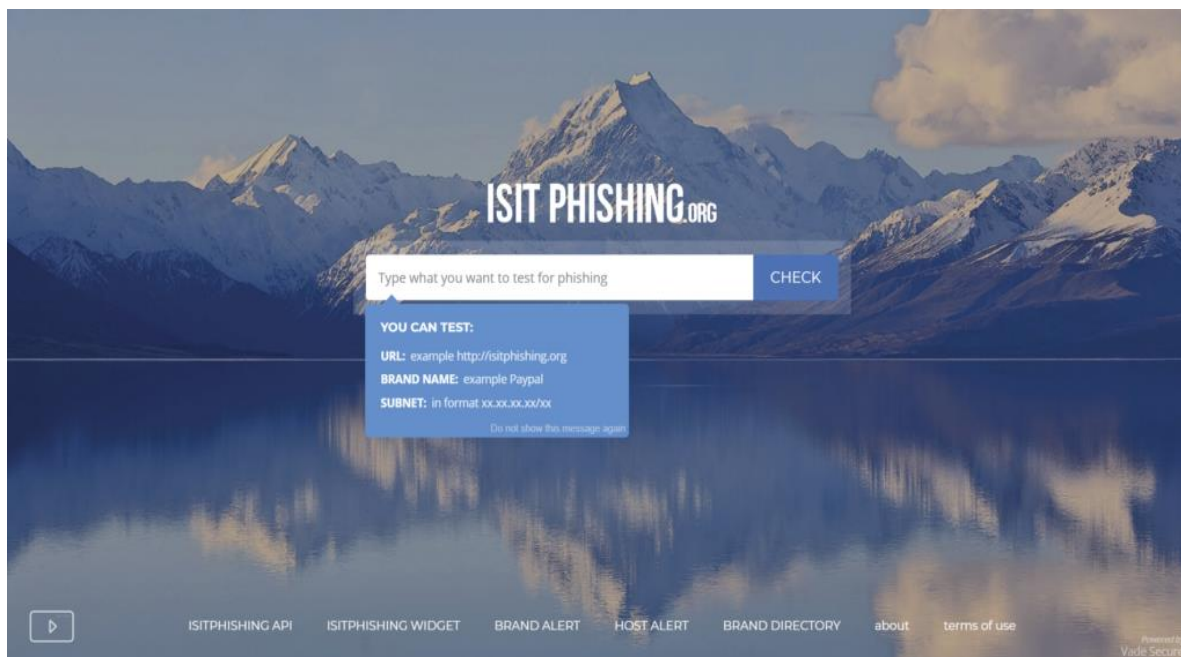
ISIT PHISHING.ORG

Type what you want to test for phishing

CHECK

YOU CAN TEST:

URL: example http://isitphishing.org

BRAND NAME: example Paypal

SUBNET: in format xx.xx.xx.xx/xx

Do not show this message again

ISITPHISHING API ISITPHISHING WIDGET BRAND ALERT HOST ALERT BRAND DIRECTORY about terms of use

Powered by Vade Secure